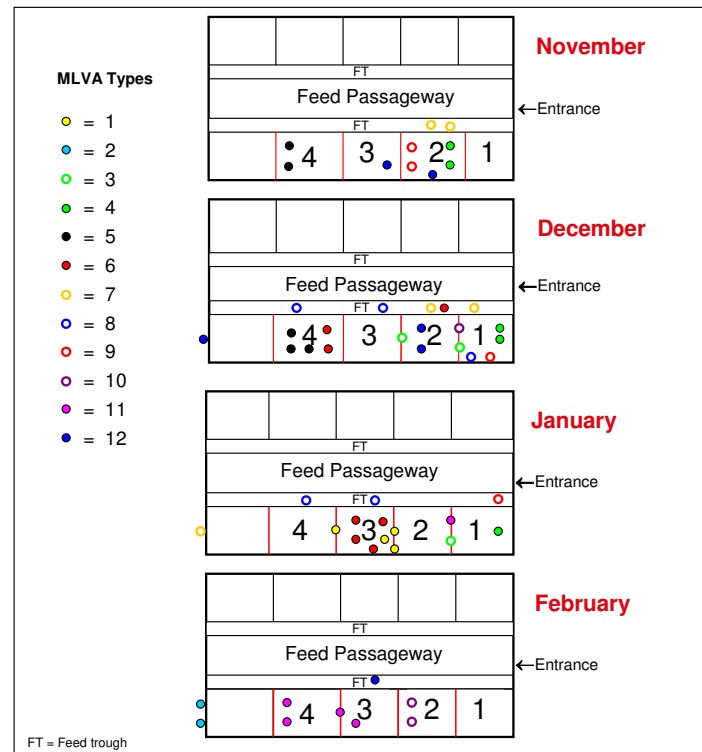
MLVA Types

= 1
= 2
= 3
= 4
= 5
= 6
= 7
= 8
= 9
= 10
= 11
= 12

November

FT

Feed Passageway

←Entrance

FT

4 3 2 1

December

FT

Feed Passageway

←Entrance

FT

4 3 2 1

January

FT

Feed Passageway

←Entrance

FT

4 3 2 1

February

FT

Feed Passageway

←Entrance

FT

4 3 2 1

FT = Feed trough